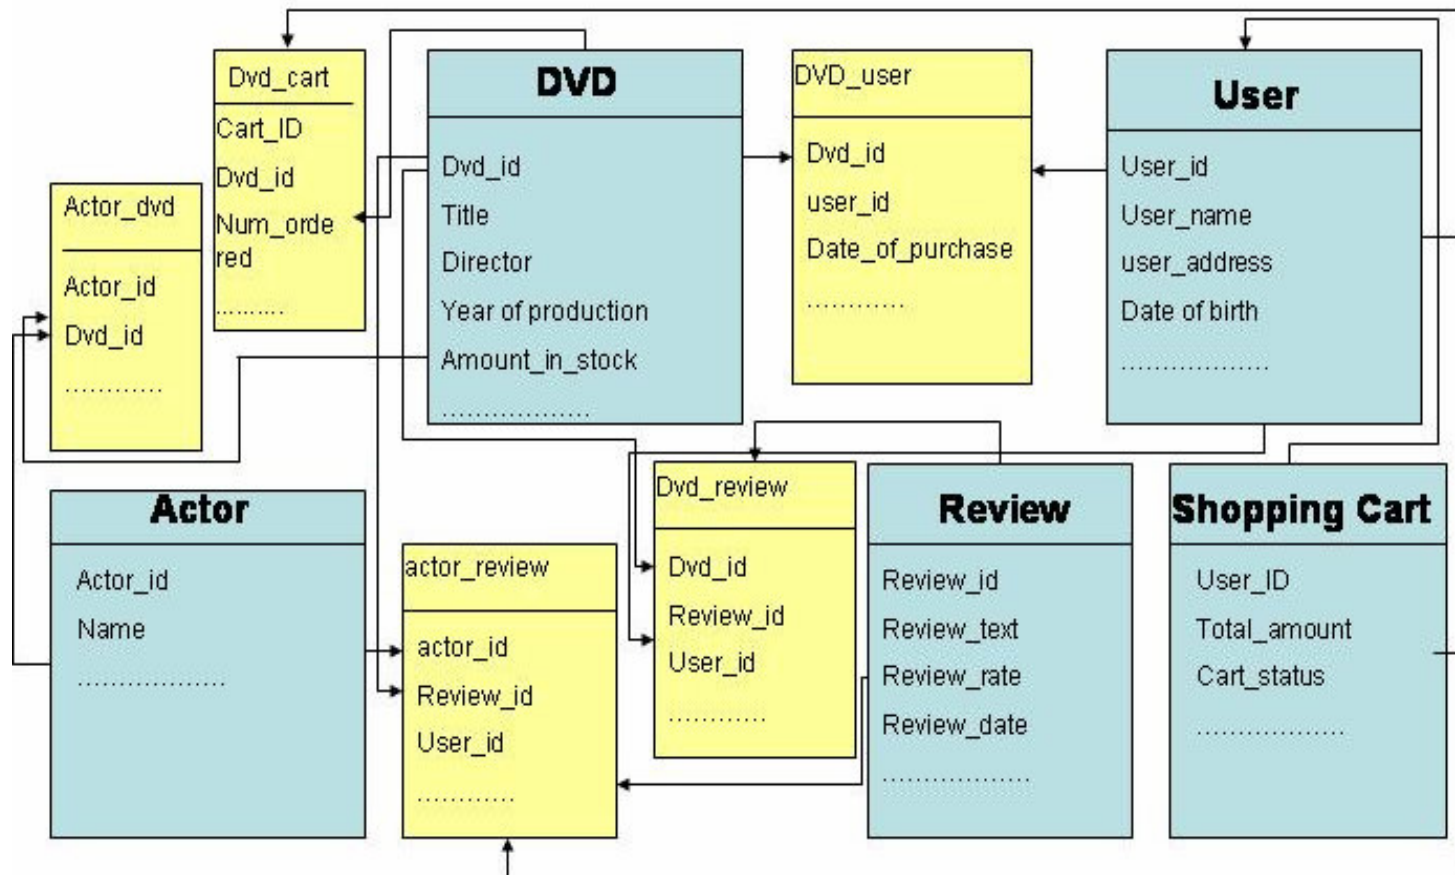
Dvd_cart
Cart_ID
Dvd_id
Num_ordered
..........

DVD
Dvd_id
Title
Director
Year of production
Amount_in_stock
..................

DVD_user
Dvd_id
user_id
Date_of_purchase
............

User
User_id
User_name
user_address
Date of birth
..................

Actor_dvd
Actor_id
Dvd_id
............

Actor
Actor_id
Name
..................

actor_review
actor_id
Review_id
User_id
............

Dvd_review
Dvd_id
Review_id
User_id
............

Review
Review_id
Review_text
Review_rate
Review_date
..................

Shopping Cart
User_ID
Total_amount
Cart_status
..................